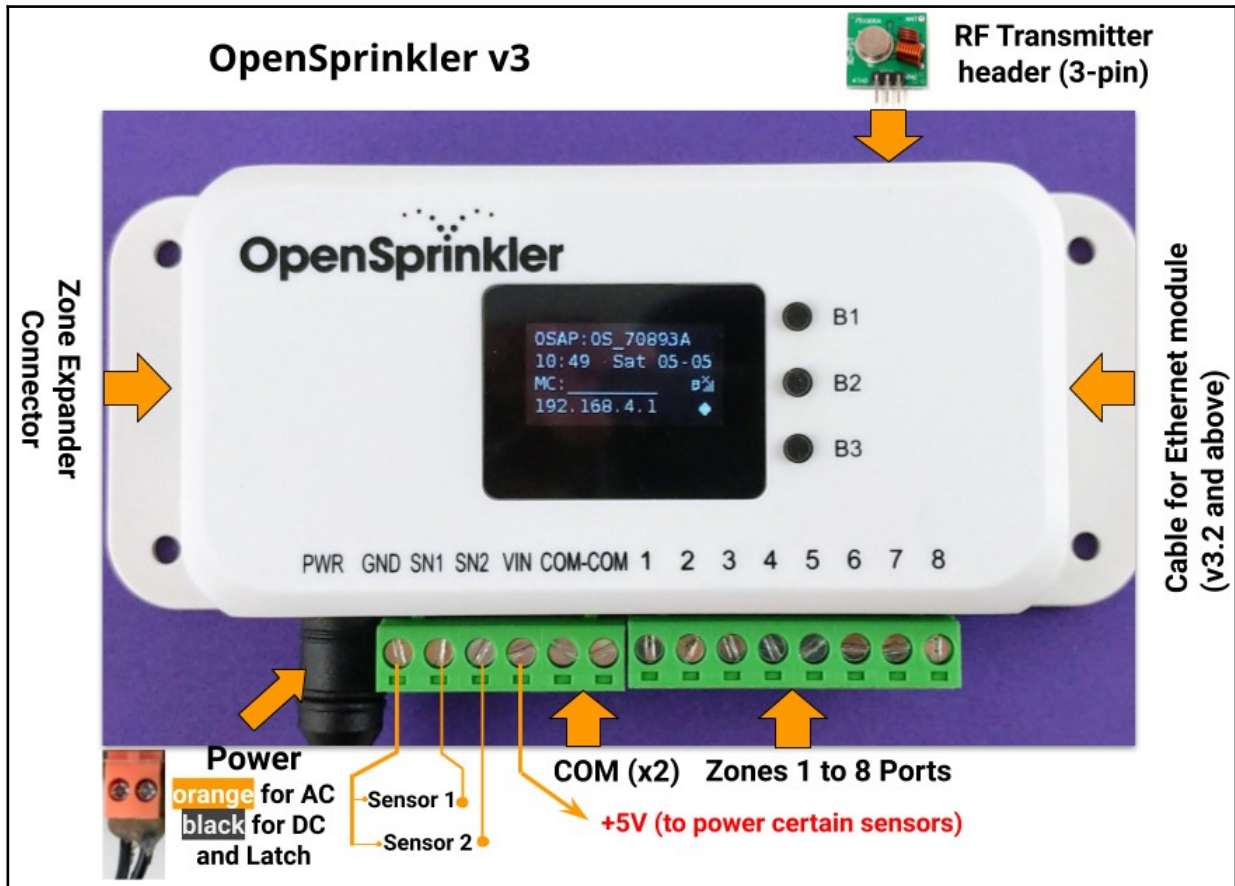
OpenSprinkler v3

RF Transmitter header (3-pin)

Zone Expander Connector

OpenSprinkler

OSAP:OS_70893A
10:49 Sat 05-05
MC:
192.168.4.1

B1
B2
B3

Cable for Ethernet module (v3.2 and above)

PWR GND SN1 SN2 VIN COM-COM 1 2 3 4 5 6 7 8

Power
orange for AC
black for DC and Latch

Sensor 1
Sensor 2

COM (x2)
Zones 1 to 8 Ports

+5V (to power certain sensors)